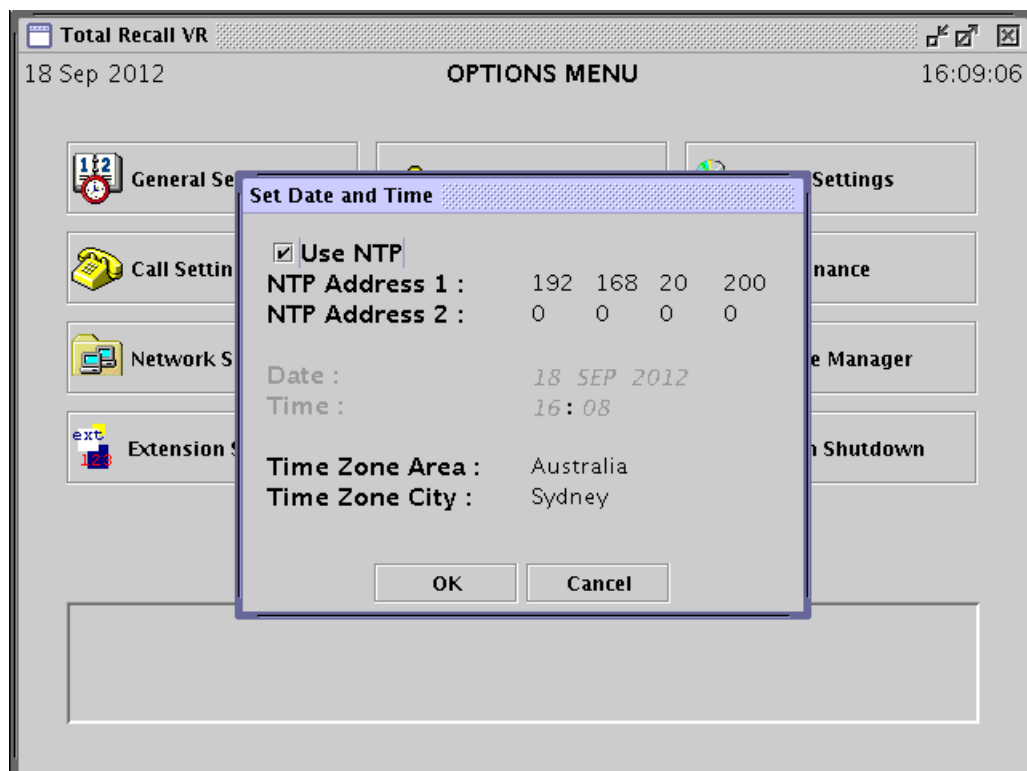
Total Recall VR

18 Sep 2012

OPTIONS MENU

16:09:06

General Se

Settings

Call Settin

nance

Network S

e Manager

Extension

Shutdown

Set Date and Time

Use NTP

NTP Address 1 : 192 168 20 200

NTP Address 2 : 0 0 0 0

Date : 18 SEP 2012

Time : 16 : 08

Time Zone Area : Australia

Time Zone City : Sydney

OK

Cancel